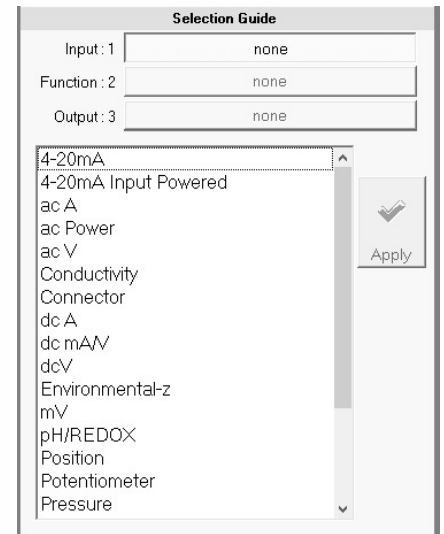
Selection Guide

Input : 1 none

Function : 2 none

Output : 3 none

4-20mA
4-20mA Input Powered
ac A
ac Power
ac V
Conductivity
Connector
dc A
dc mA/V
dcV
Environmental-z
mV
pH/REDOX
Position
Potentiometer
Pressure

Apply